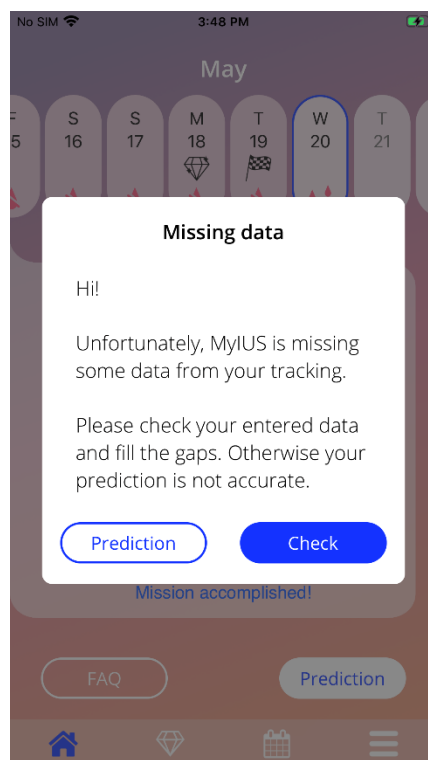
No SIM
3:48 PM

May

F
5
S
16
S
17
M
18
T
19
W
20
T
21

Missing data

Hi!

Unfortunately, MyIUS is missing some data from your tracking.

Please check your entered data and fill the gaps. Otherwise your prediction is not accurate.

Prediction
Check

Mission accomplished!

FAQ
Prediction